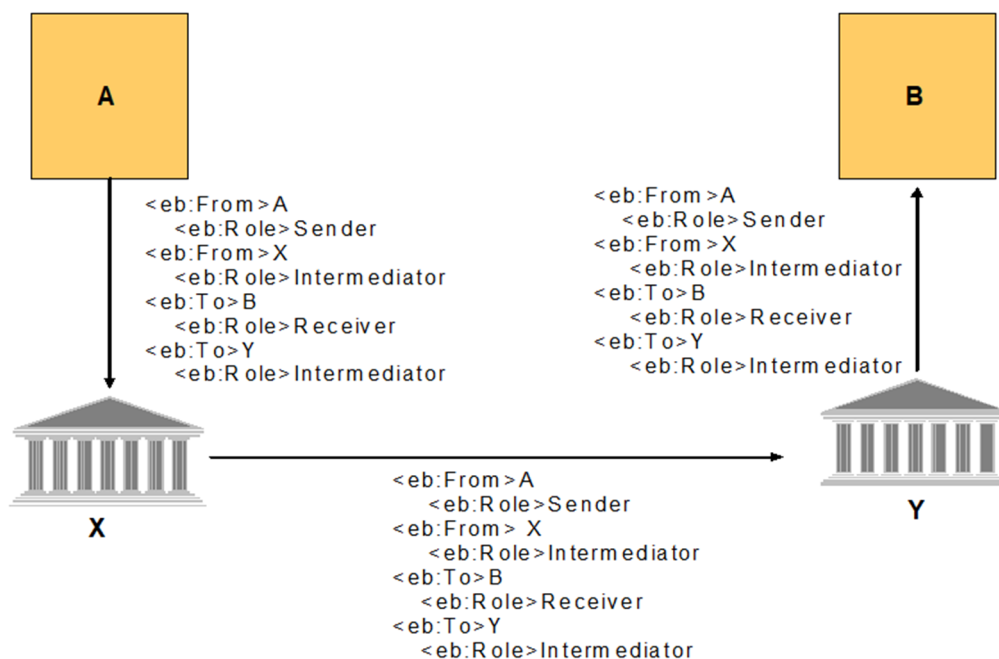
A

B

<eb:From>A
<eb:Role>Sender
<eb:From>X
<eb:Role>Intermediator
<eb:To>B
<eb:Role>Receiver
<eb:To>Y
<eb:Role>Intermediator

<eb:From>A
<eb:Role>Sender
<eb:From>X
<eb:Role>Intermediator
<eb:To>B
<eb:Role>Receiver
<eb:To>Y
<eb:Role>Intermediator

X

Y

<eb:From>A
<eb:Role>Sender
<eb:From> X
<eb:Role>Intermediator
<eb:To>B
<eb:Role>Receiver
<eb:To>Y
<eb:Role>Intermediator